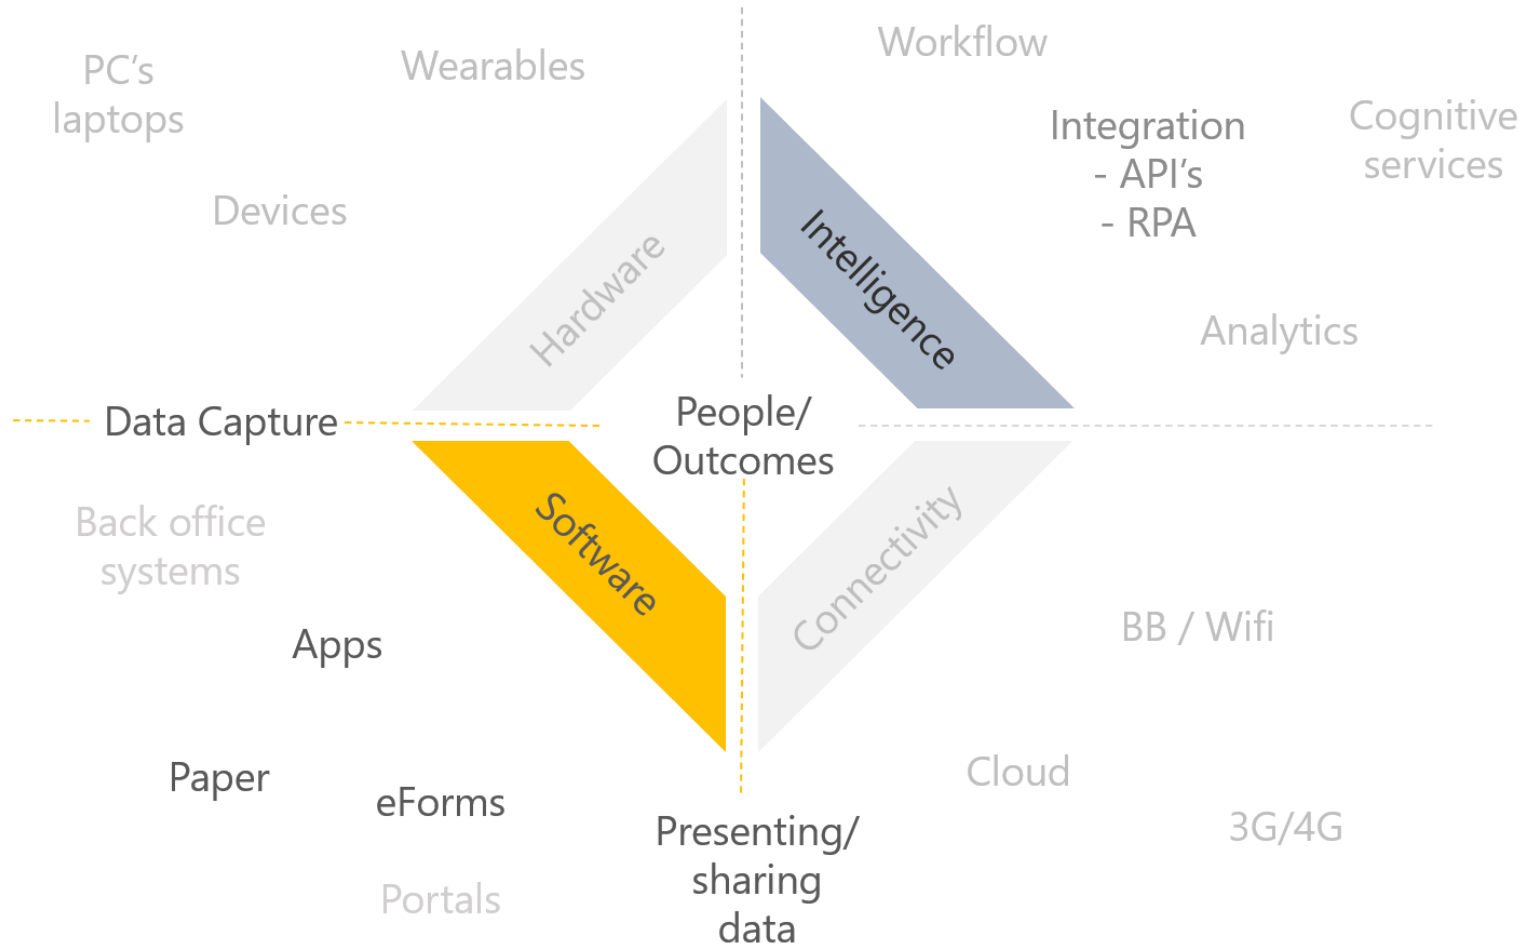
PC's laptops

Wearables

Workflow

Integration
- API's
- RPA

Cognitive services

Devices

Hardware

Intelligence

Analytics

Data Capture

People/ Outcomes

Back office systems

Software

Connectivity

BB / Wifi

Apps

Paper

eForms

Cloud

3G/4G

Presenting/ sharing data

Portals